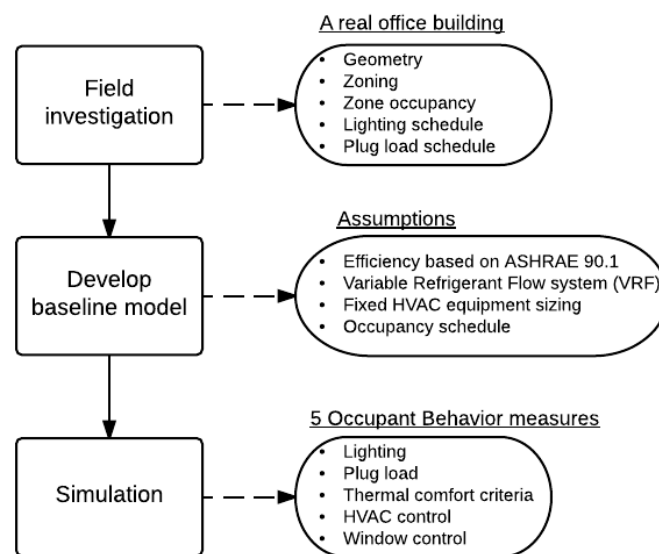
Field investigation

A real office building
- Geometry
- Zoning
- Zone occupancy
- Lighting schedule
- Plug load schedule

Develop baseline model

Assumptions
- Efficiency based on ASHRAE 90.1
- Variable Refrigerant Flow system (VRF)
- Fixed HVAC equipment sizing
- Occupancy schedule

Simulation

5 Occupant Behavior measures
- Lighting
- Plug load
- Thermal comfort criteria
- HVAC control
- Window control